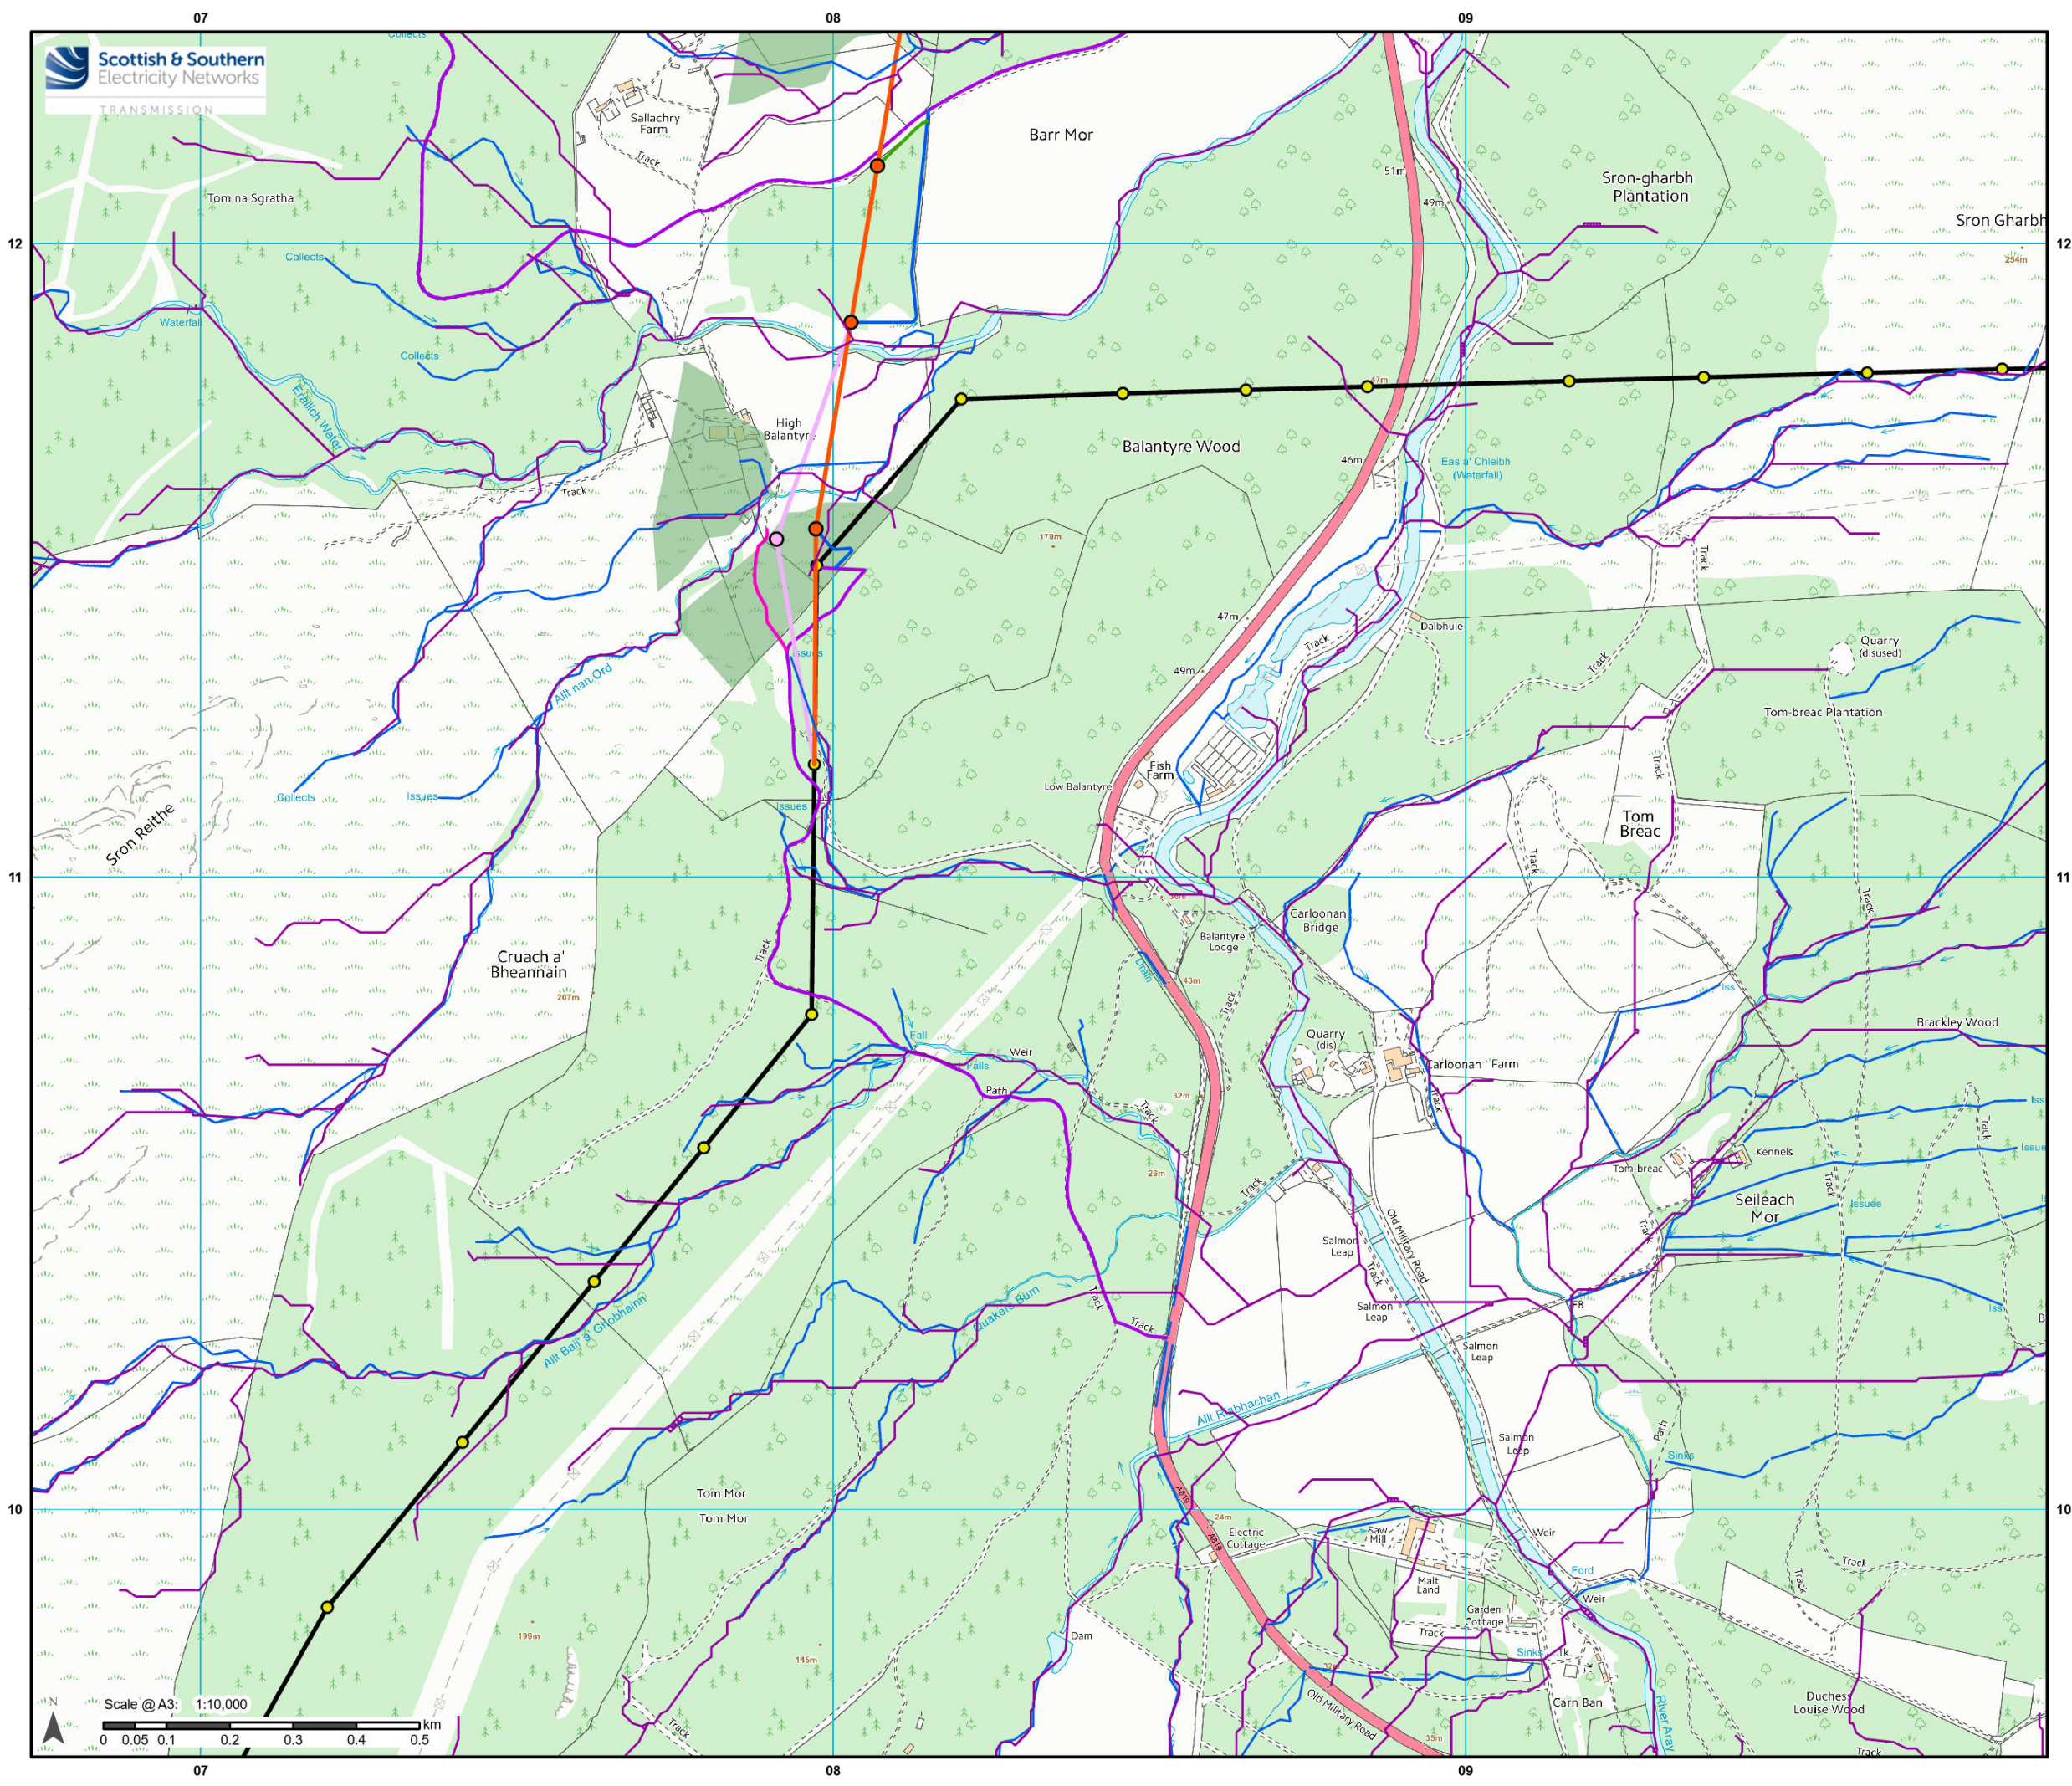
07
08
09
Scottish & Southern Electricity Networks
TRANSMISSION
Collects
Sallachry Farm
Track
Barr Mor
Tom na Sgratha
51m
49m
Sron-gharbh Plantation
Sron Gharbh
12
12
254m
Collects
Waterfall
Collects
Eralich Water
High Balantyre
47m
Balantyre Wood
46m
Eas a' Chleibh (Waterfall)
Track
173m
Track
Dalbhuie
47m
Track
49m
Allt nan Ord
Issues
Quarry (disused)
Track
Tom-breac Plantation
Fish Farm
Track
Low Balantyre
Collects
Issues
Issues
Tom Breac
Sron Reithe
Track
11
11
Track
Carloonan Bridge
Balantyre Lodge
Track
Cruach a' Bheannain
207m
Drain
43m
Track
Iss
Brackley Wood
Fall
Weir
Quarry (dis)
Carloonan Farm
Falls
Path
32m
Track
Track
Iss
Track
Kennels
Issues
Tom-breac
26m
Track
Seileach Mor
Track
Issues
Salmon Leap
Old Military Road
Track
Track
Allt Bail' a' Ghobhainn
Quakers Burn
Track
Track
FB
Salmon Leap
Iss
B
Salmon Leap
Allt Ruabhachan
Path
Salmon Leap
Sinks
Tom Mor
Tom Mor
A819
10
10
24m
Electric Cottage
Saw Mill
Weir
Track
Track
Malt Land
Ford
Weir
Garden Cottage
Track
199m
145m
Dam
Sinks
Tk
Tk
Carn Ban
River Aray
Old Military Road
35m
Duchess Louise Wood
Track
Track
N
Scale @ A3: 1:10,000
0 0.05 0.1 0.2 0.3 0.4 0.5 km
07
08
09